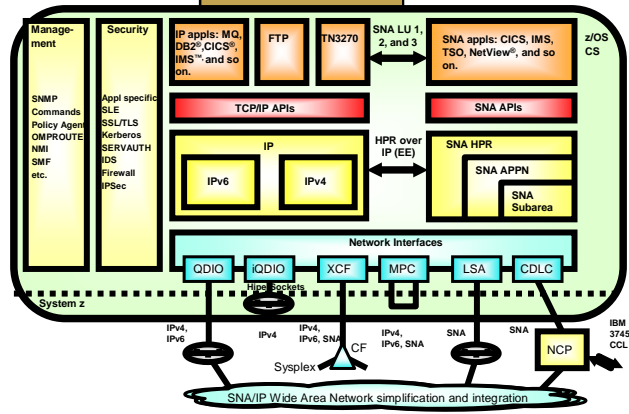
Management

SNMP
Commands
Policy Agent
OMPROUTE
NMI
SMF
etc.

Security

Appl specific
SLE
SSL/TLS
Kerberos
SERVAUTH
IDS
Firewall
IPSec

IP appls: MQ, DB2®,CICS®, IMS™, and so on.

FTP

TN3270

SNA LU 1, 2, and 3

SNA appls: CICS, IMS, TSO, NetView®, and so on.

z/OS CS

TCP/IP APIs

SNA APIs

IP

HPR over IP (EE)

SNA HPR

SNA APPN

IPv6

IPv4

SNA Subarea

Network Interfaces

QDIO

iQDIO

XCF

MPC

LSA

CDLC

HiperSockets

System z

IPv4, IPv6

IPv4

IPv4, IPv6, SNA

IPv4, IPv6, SNA

SNA

SNA

CF

Sysplex

NCP

IBM 3745 CCL

SNA/IP Wide Area Network simplification and integration